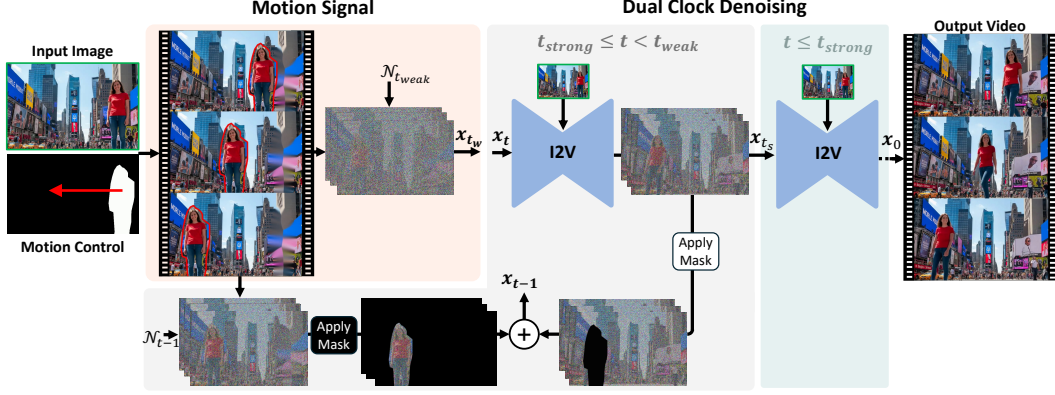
Motion Signal

Dual Clock Denoising

Input Image

Motion Control

$\mathcal{N}_{t_{weak}}$

$x_{t_w}$

$t_{strong} \leq t < t_{weak}$

$x_t$

I2V

Apply Mask

$x_{t_s}$

$t \leq t_{strong}$

I2V

$x_0$

Output Video

$\mathcal{N}_{t-1}$

Apply Mask

$x_{t-1}$

$+$